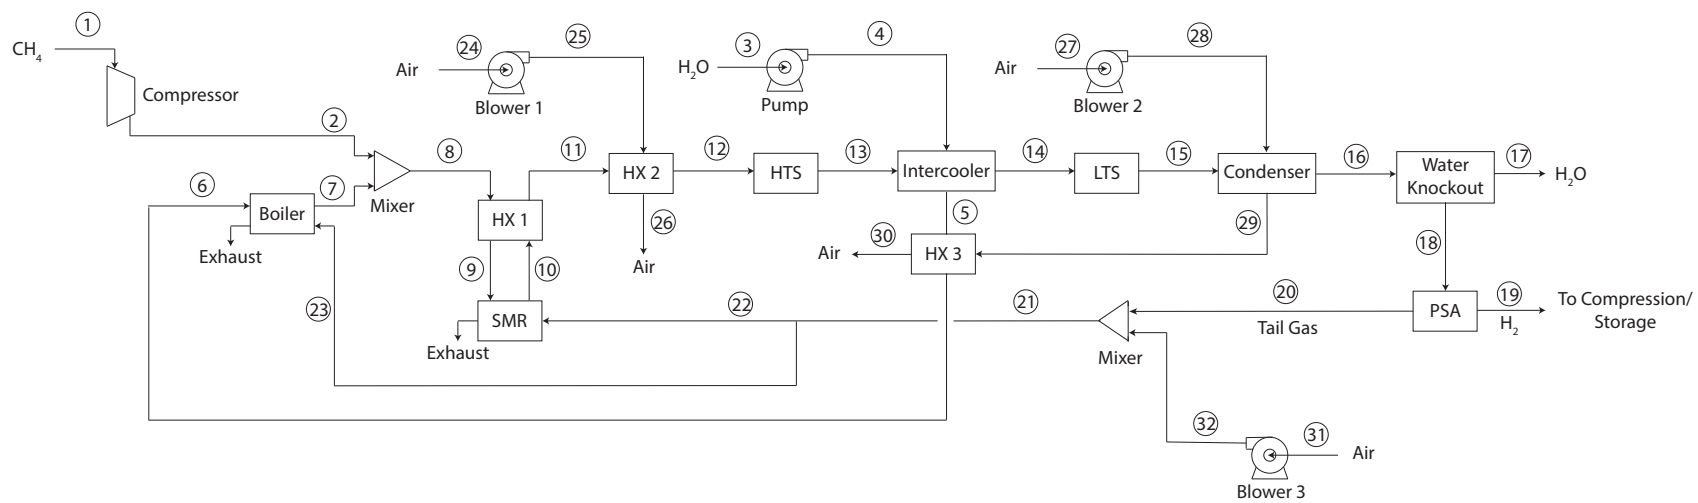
1
$CH_4$
Compressor
24
25
Air
Blower 1
3
4
$H_2O$
Pump
27
28
Air
Blower 2
2
8
11
12
13
14
15
16
17
6
7
HX 2
HTS
Intercooler
LTS
Condenser
Water Knockout
$H_2O$
Boiler
Mixer
HX 1
26
5
29
Exhaust
30
18
Air
HX 3
9
10
Air
23
22
21
20
19
SMR
PSA
To Compression/ Storage
Tail Gas
$H_2$
Exhaust
Mixer
32
31
Air
Blower 3